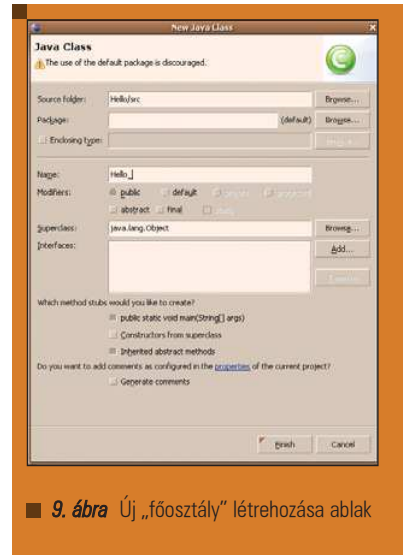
New Java Class

Java Class
The use of the default package is discouraged.

Source folder: Hello/src Browse...
Package: (default) Browse...
Enclosing type: Browse...

Name: Hello
Modifiers: public default private protected
abstract final static

Superclass: java.lang.Object Browse...
Interfaces: Add...
Remove

Which method stubs would you like to create?
public static void main(String[] args)
Constructors from superclass
Inherited abstract methods
Do you want to add comments as configured in the properties of the current project?
Generate comments

Finish Cancel

9. ábra Új „főosztály" létrehozása ablak